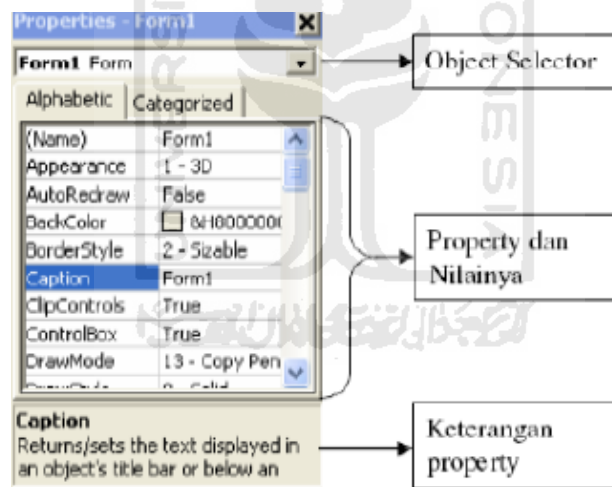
Properties - Form1

Form1 Form

Alphabetic | Categorized

| (Name) | Form1 |
|---|---|
| Appearance | 1 - 3D |
| AutoRedraw | False |
| BackColor | &H800000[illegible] |
| BorderStyle | 2 - Sizable |
| Caption | Form1 |
| ClipControls | True |
| ControlBox | True |
| DrawMode | 13 - Copy Pen |

Caption
Returns/sets the text displayed in an object's title bar or below an

Object Selector

Property dan Nilainya

Keterangan property